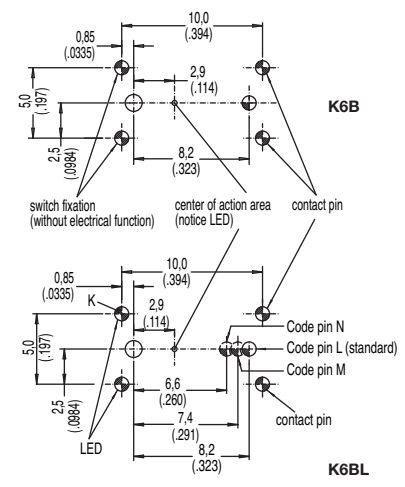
10,0
(.394)
0,85
(.0335)
2,9
(.114)
5,0
(.197)
K6B
2,5
(.0984)
8,2
(.323)
switch fixation
(without electrical function)
center of action area
(notice LED)
contact pin

10,0
(.394)
0,85
(.0335)
K
2,9
(.114)
5,0
(.197)
Code pin N
Code pin L (standard)
Code pin M
6,6
(.260)
2,5
(.0984)
7,4
(.291)
contact pin
LED
8,2
(.323)
K6BL